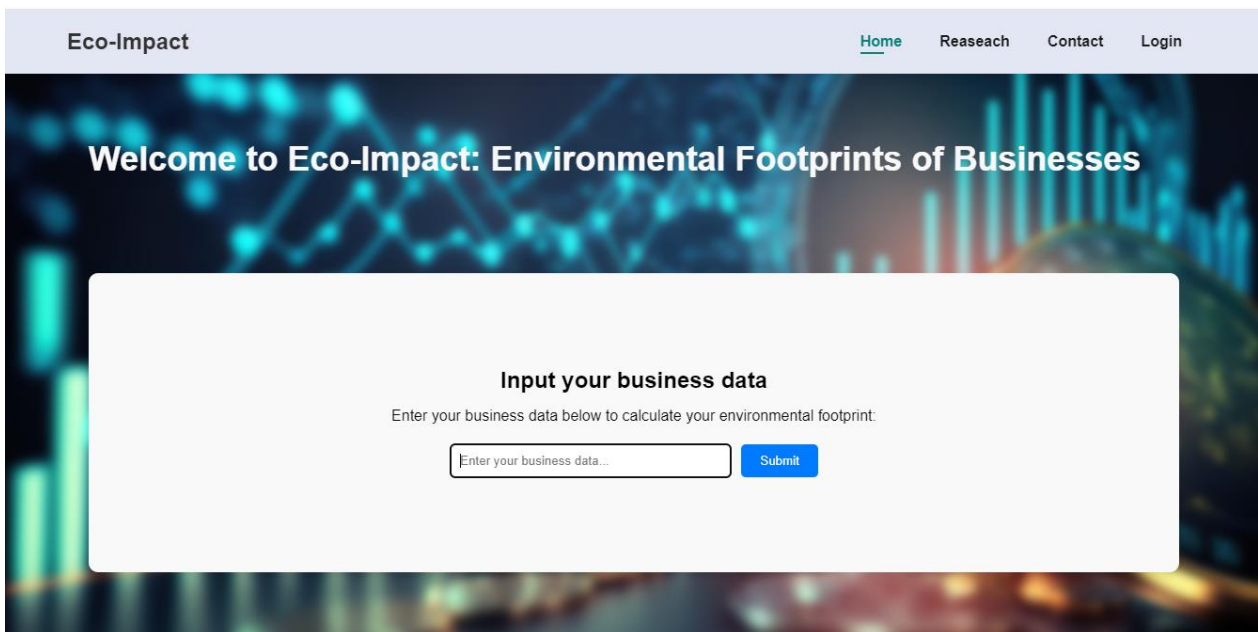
Eco-Impact

Home Reaseach Contact Login

Welcome to Eco-Impact: Environmental Footprints of Businesses

Input your business data

Enter your business data below to calculate your environmental footprint:

Enter your business data...

Submit